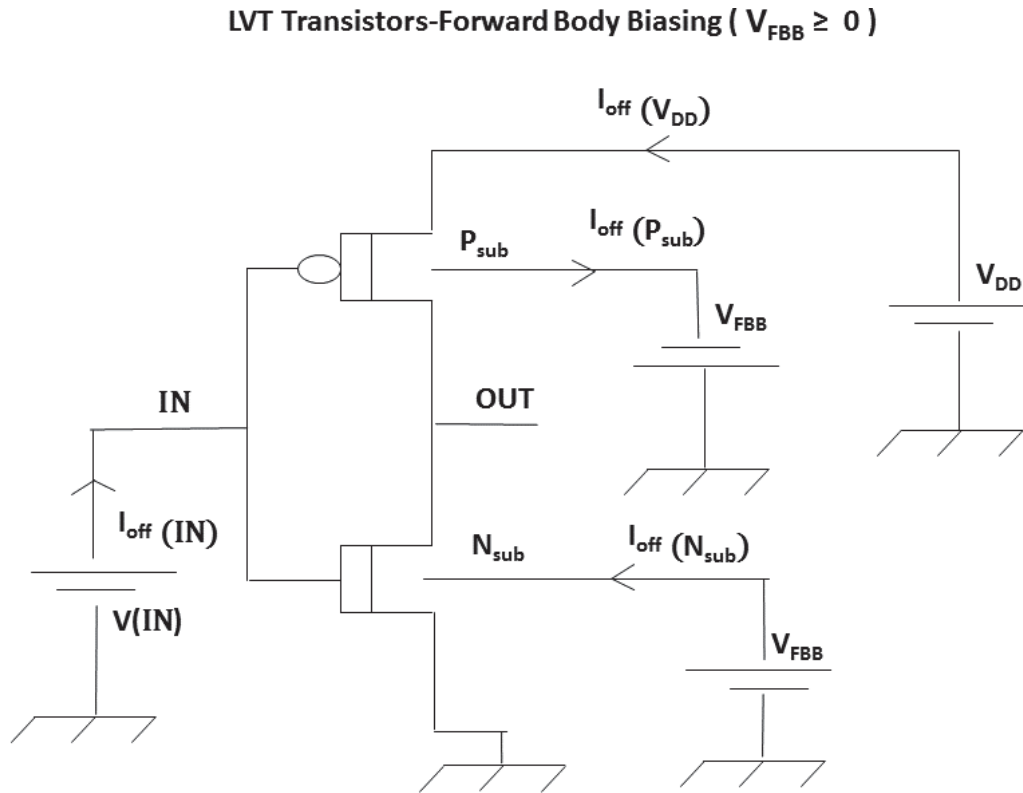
LVT Transistors-Forward Body Biasing ( $V_{FBB} \geq 0$ )

$I_{off}$ ($V_{DD}$)

$P_{sub}$

$I_{off}$ ($P_{sub}$)

$V_{DD}$

$V_{FBB}$

IN

OUT

$I_{off}$ (IN)

$N_{sub}$

$I_{off}$ ($N_{sub}$)

V(IN)

$V_{FBB}$